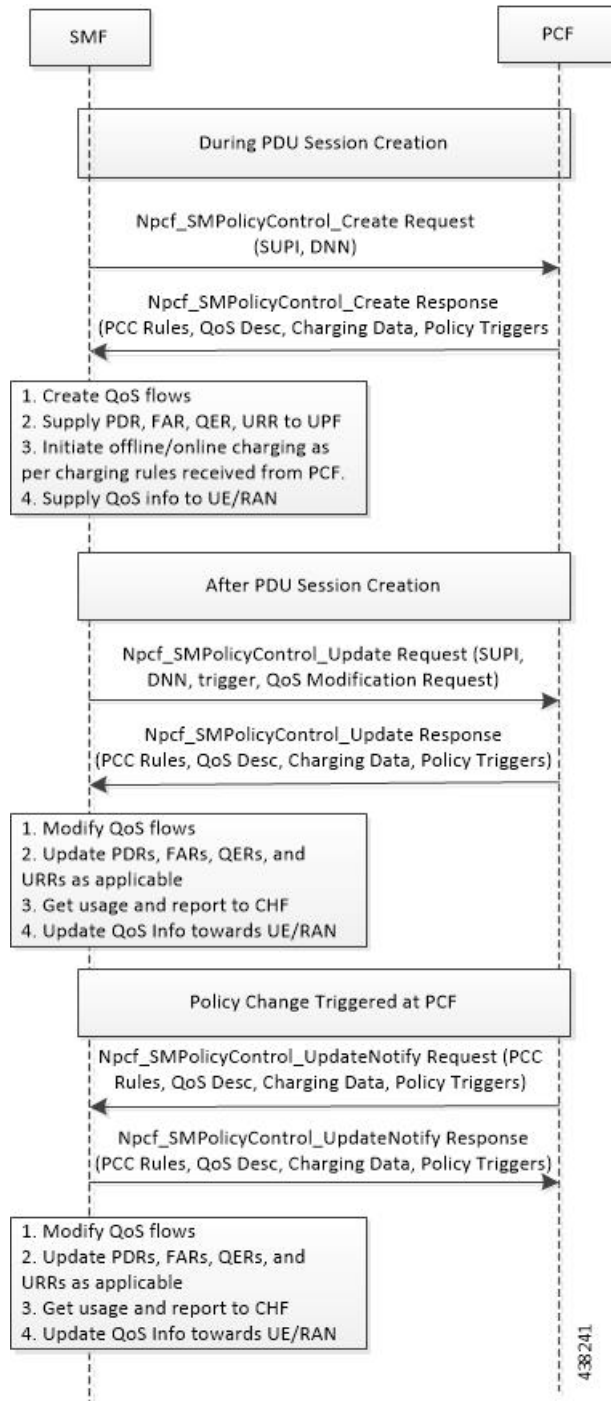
SMF

PCF

During PDU Session Creation

Npcf_SMPolicyControl_Create Request (SUPI, DNN)

Npcf_SMPolicyControl_Create Response (PCC Rules, QoS Desc, Charging Data, Policy Triggers

1. Create QoS flows
2. Supply PDR, FAR, QER, URR to UPF
3. Initiate offline/online charging as per charging rules received from PCF.
4. Supply QoS info to UE/RAN

After PDU Session Creation

Npcf_SMPolicyControl_Update Request (SUPI, DNN, trigger, QoS Modification Request)

Npcf_SMPolicyControl_Update Response (PCC Rules, QoS Desc, Charging Data, Policy Triggers)

1. Modify QoS flows
2. Update PDRs, FARs, QERs, and URRs as applicable
3. Get usage and report to CHF
4. Update QoS Info towards UE/RAN

Policy Change Triggered at PCF

Npcf_SMPolicyControl_UpdateNotify Request (PCC Rules, QoS Desc, Charging Data, Policy Triggers)

Npcf_SMPolicyControl_UpdateNotify Response (PCC Rules, QoS Desc, Charging Data, Policy Triggers)

1. Modify QoS flows
2. Update PDRs, FARs, QERs, and URRs as applicable
3. Get usage and report to CHF
4. Update QoS Info towards UE/RAN

438241